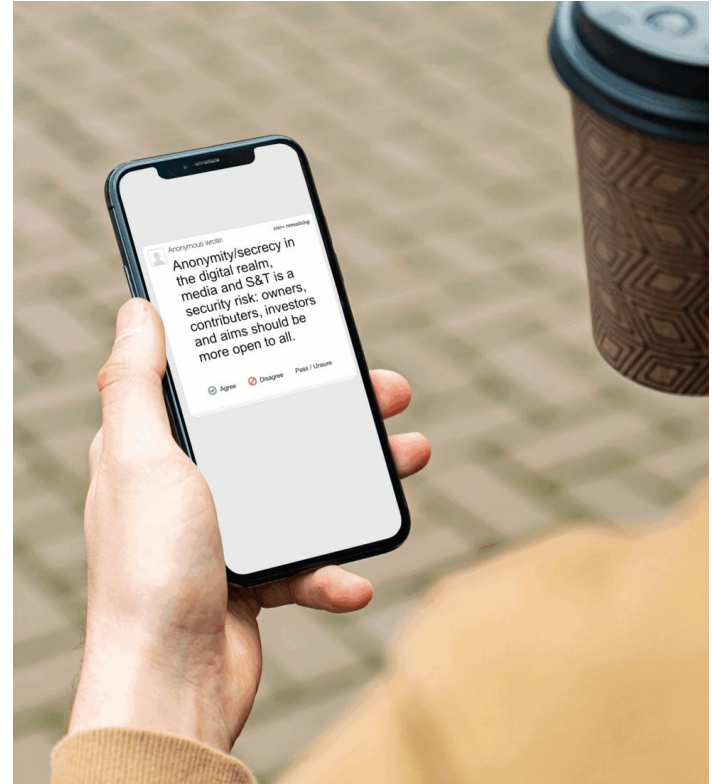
Anonymous wrote:

200+ remaining

Anonymity/secrecy in the digital realm, media and S&T is a security risk: owners, contributers, investors and aims should be more open to all.

Agree

Disagree

Pass / Unsure